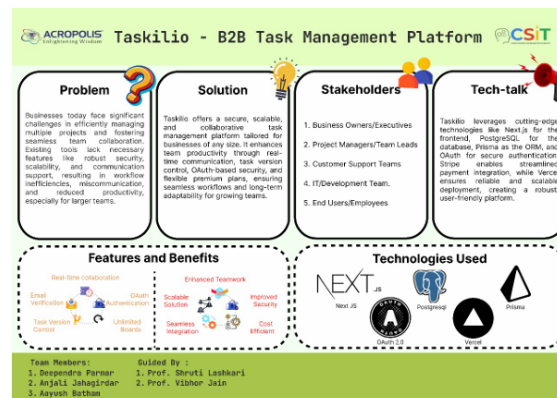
ACROPOLIS
Enlightening Wisdom

Taskilio - B2B Task Management Platform

CSIT

Problem

Businesses today face significant challenges in efficiently managing multiple projects and fostering seamless team collaboration. Existing tools lack necessary features like robust security, scalability, and communication support, resulting in workflow inefficiencies, miscommunication, and reduced productivity, especially for larger teams.

Solution

Taskilio offers a secure, scalable, and collaborative task management platform tailored for businesses of any size. It enhances team productivity through real-time communication, task version control, OAuth-based security, and flexible premium plans, ensuring seamless workflows and long-term adaptability for growing teams.

Stakeholders

1. Business Owners/Executives
2. Project Managers/Team Leads
3. Customer Support Teams
4. IT/Development Team.
5. End Users/Employees

Tech-talk

Taskilio leverages cutting-edge technologies like Next.js for the frontend, PostgreSQL for the database, Prisma as the ORM, and OAuth for secure authentication. Stripe enables streamlined payment integration, while Vercel ensures reliable and scalable deployment, creating a robust user-friendly platform.

Features and Benefits

Real-time collaboration
Email Verification
OAuth Authentication
Task Version Control
Unlimited Boards
Enhanced Teamwork
Scalable Solution
Improved Security
Seamless Integration
Cost Efficient

Technologies Used

NEXT.JS
Next JS
Postgresql
Prisma
OAuth 2.0
Vercel

Team Members:
1. Deependra Parmar
2. Anjali Jahagirdar
3. Aayush Batham

Guided By :
1. Prof. Shruti Lashkari
2. Prof. Vibhor Jain